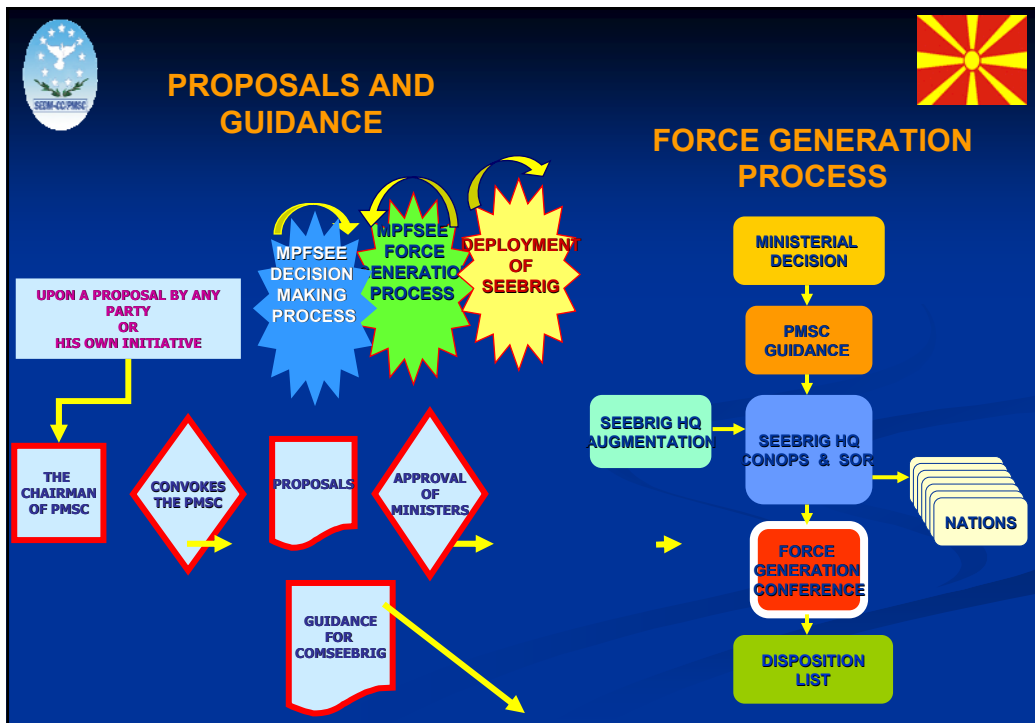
SEDM-CC/PMSC

PROPOSALS AND GUIDANCE

FORCE GENERATION PROCESS

MPFSEE DECISION MAKING PROCESS

MPFSEE FORCE ENERATIO PROCESS

DEPLOYMENT OF SEEBRIG

UPON A PROPOSAL BY ANY PARTY OR HIS OWN INITIATIVE

THE CHAIRMAN OF PMSC

CONVOKES THE PMSC

PROPOSALS

APPROVAL OF MINISTERS

GUIDANCE FOR COMSEEBRIG

MINISTERIAL DECISION

PMSC GUIDANCE

SEEBRIG HQ AUGMENTATION

SEEBRIG HQ CONOPS & SOR

NATIONS

FORCE GENERATION CONFERENCE

DISPOSITION LIST